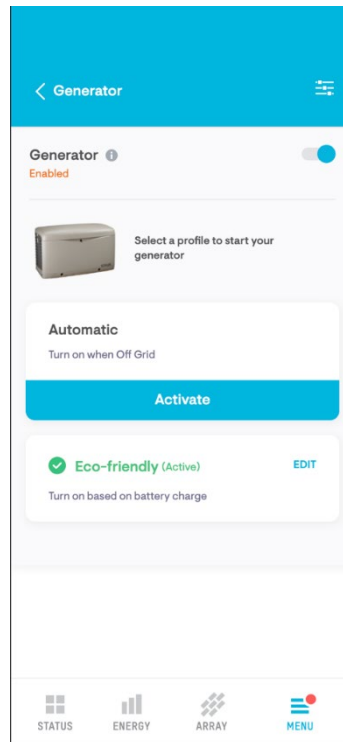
< Generator

Generator
Enabled

Select a profile to start your generator

Automatic
Turn on when Off Grid

Activate

Eco-friendly (Active)
EDIT
Turn on based on battery charge

STATUS
ENERGY
ARRAY
MENU